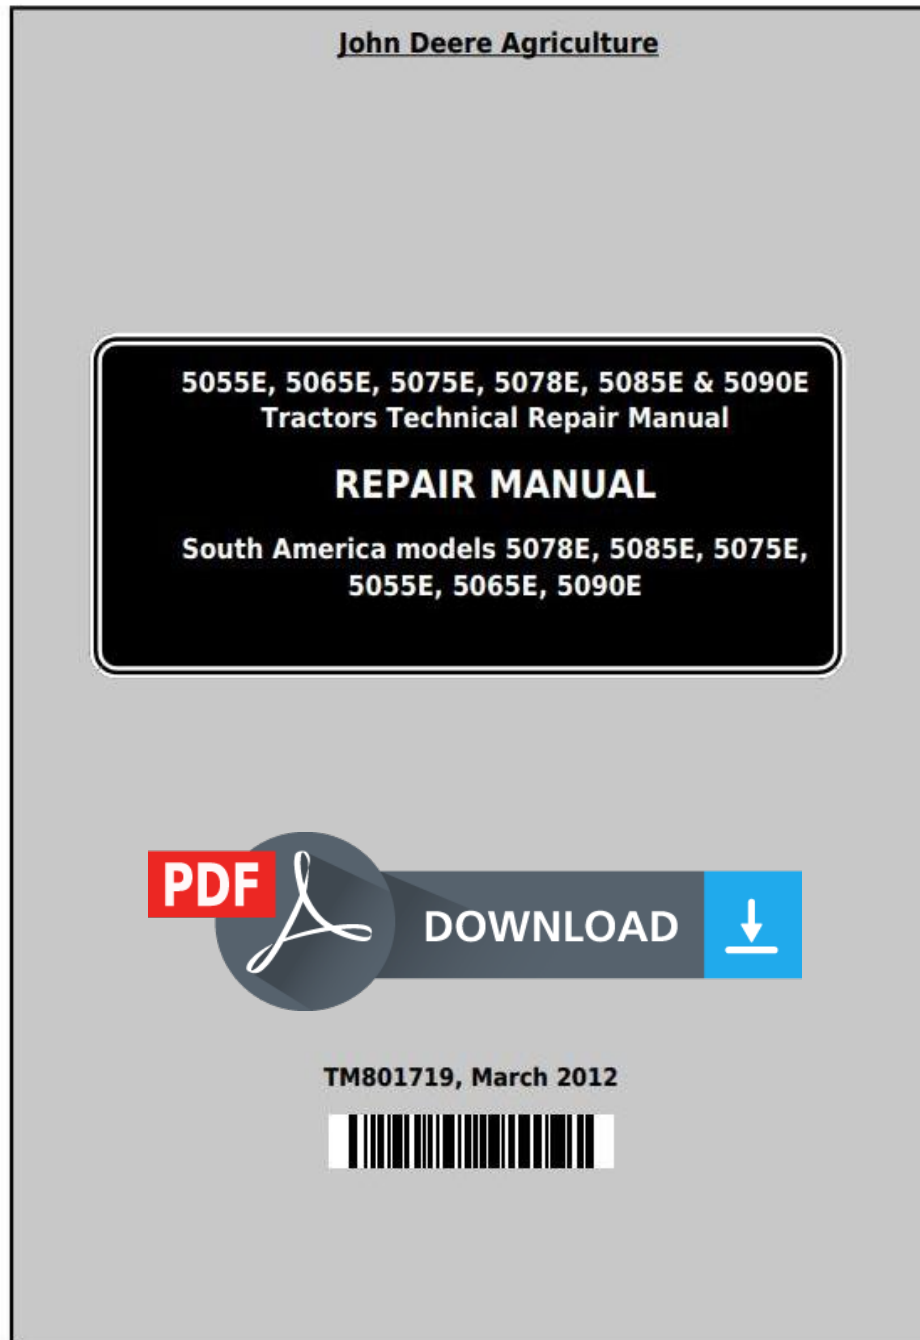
John Deere Agriculture

5055E, 5065E, 5075E, 5078E, 5085E & 5090E Tractors Technical Repair Manual

REPAIR MANUAL

South America models 5078E, 5085E, 5075E, 5055E, 5065E, 5090E

PDF

DOWNLOAD

TM801719, March 2012